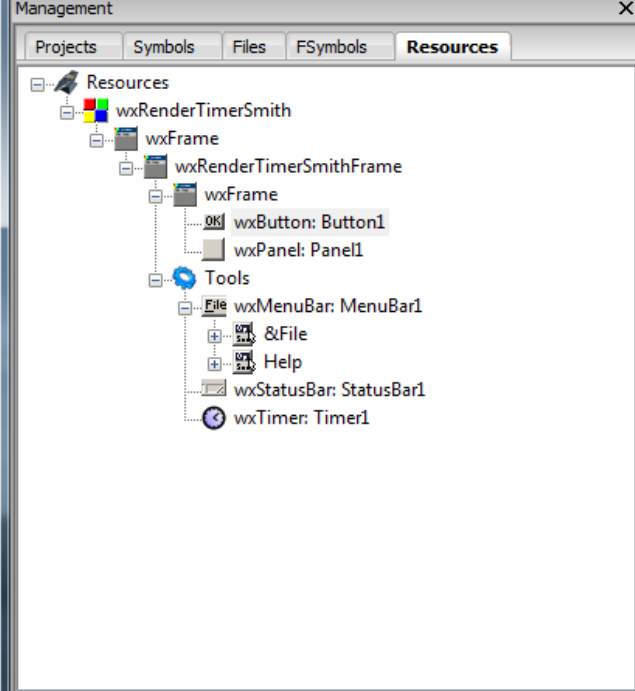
Management
×
Projects
Symbols
Files
FSymbols
Resources
Resources
wxRenderTimerSmith
wxFrame
wxRenderTimerSmithFrame
wxFrame
OK
wxButton: Button1
wxPanel: Panel1
Tools
File
wxMenuBar: MenuBar1
&File
Help
wxStatusBar: StatusBar1
wxTimer: Timer1